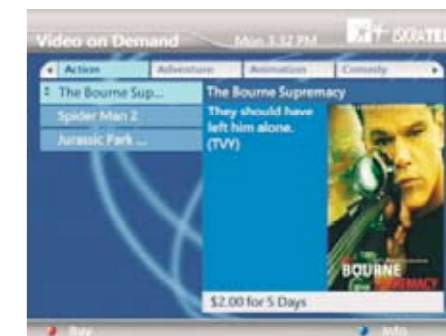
Video on Demand Mon 3:32 PM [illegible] ISKRATEL

Action Adventure Animation Comedy

The Bourne Sup...
Spider Man 2
Jurassic Park ...

The Bourne Supremacy

They should have left him alone. (TVY)

BOURNE SUPREMACY

$2.00 for 5 Days

Buy

Info